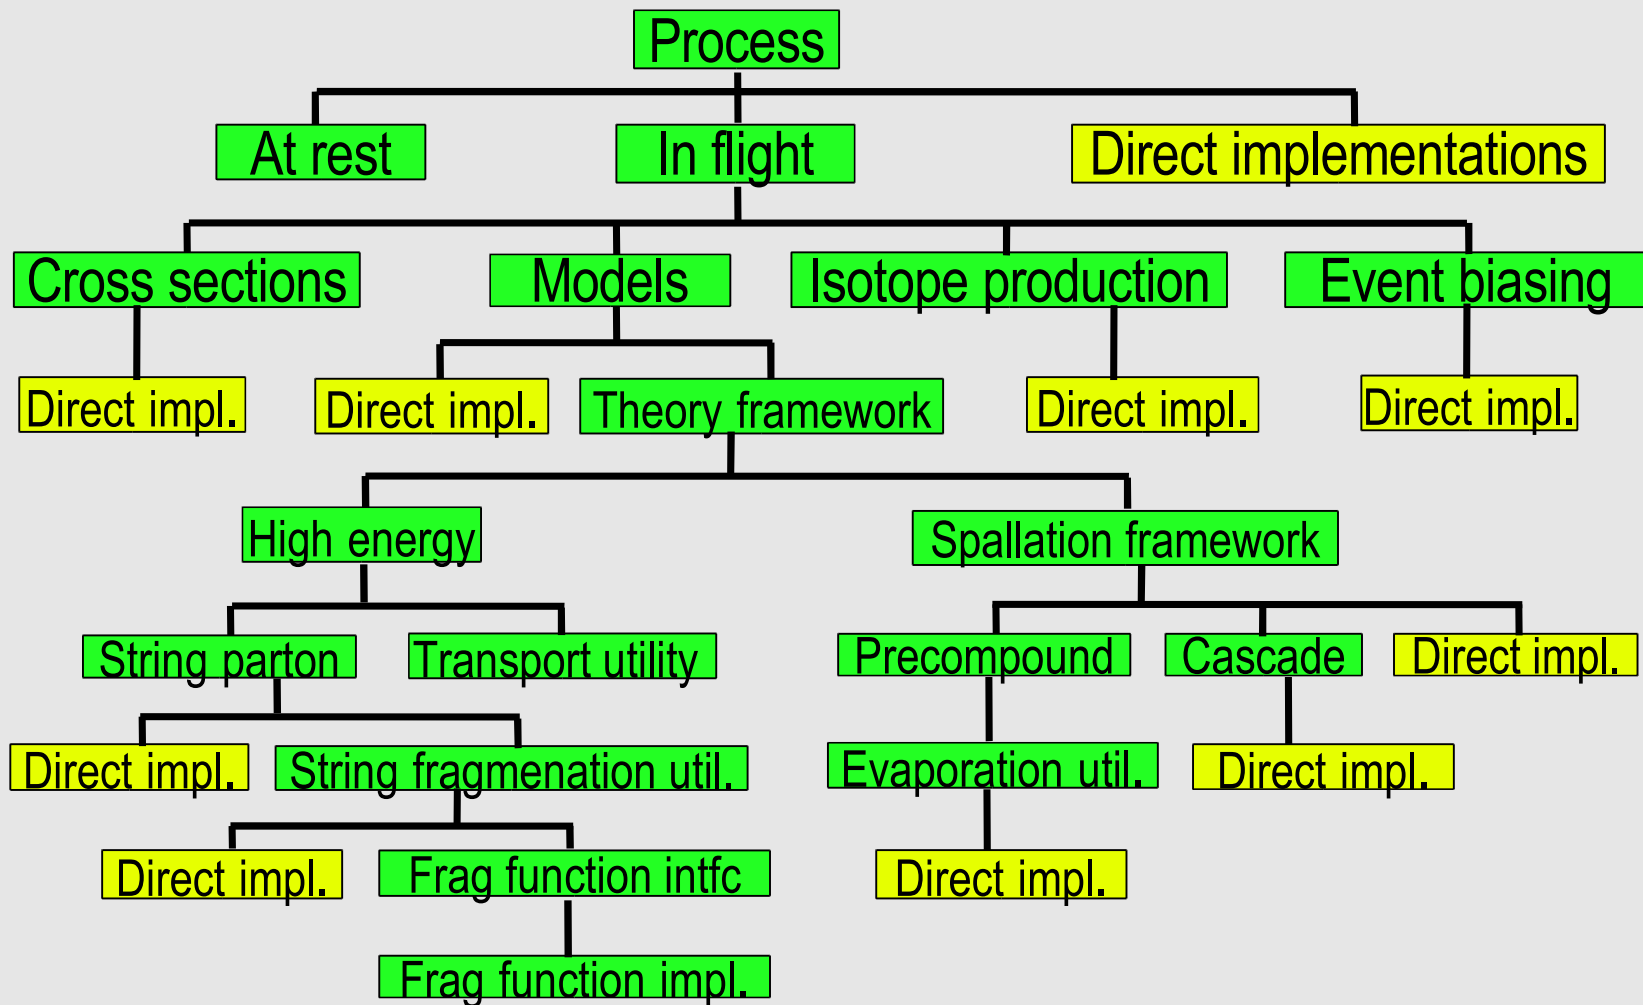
Process

At rest

In flight

Direct implementations

Cross sections

Models

Isotope production

Event biasing

Direct impl.

Direct impl.

Theory framework

Direct impl.

Direct impl.

High energy

Spallation framework

String parton

Transport utility

Precompound

Cascade

Direct impl.

Direct impl.

String fragmenation util.

Evaporation util.

Direct impl.

Direct impl.

Frag function intfc

Direct impl.

Frag function impl.